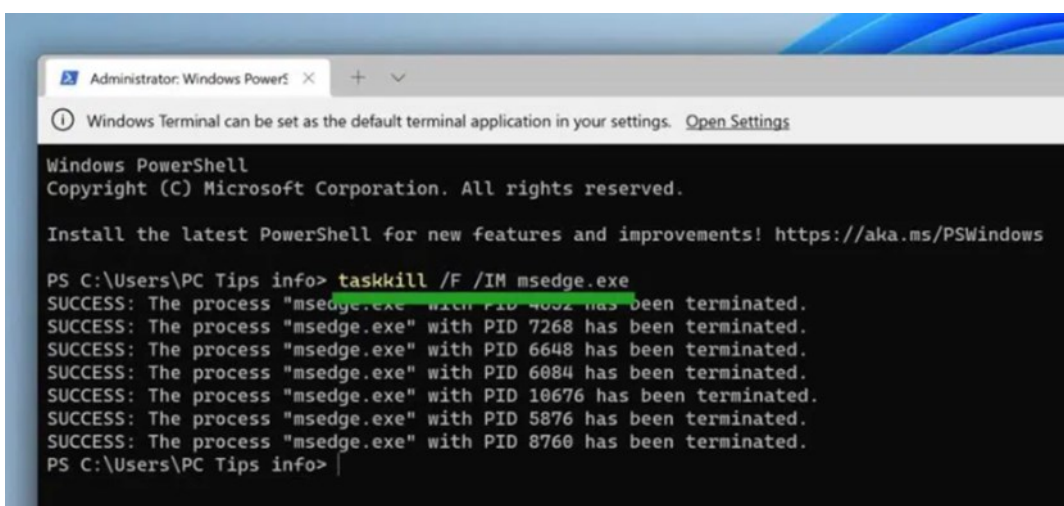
Administrator: Windows PowerS ×  +  ∨

ⓘ Windows Terminal can be set as the default terminal application in your settings. Open Settings

Windows PowerShell
Copyright (C) Microsoft Corporation. All rights reserved.

Install the latest PowerShell for new features and improvements! https://aka.ms/PSWindows

PS C:\Users\PC Tips info> taskkill /F /IM msedge.exe
SUCCESS: The process "msedge.exe" with PID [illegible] has been terminated.
SUCCESS: The process "msedge.exe" with PID 7268 has been terminated.
SUCCESS: The process "msedge.exe" with PID 6648 has been terminated.
SUCCESS: The process "msedge.exe" with PID 6084 has been terminated.
SUCCESS: The process "msedge.exe" with PID 10676 has been terminated.
SUCCESS: The process "msedge.exe" with PID 5876 has been terminated.
SUCCESS: The process "msedge.exe" with PID 8760 has been terminated.
PS C:\Users\PC Tips info>